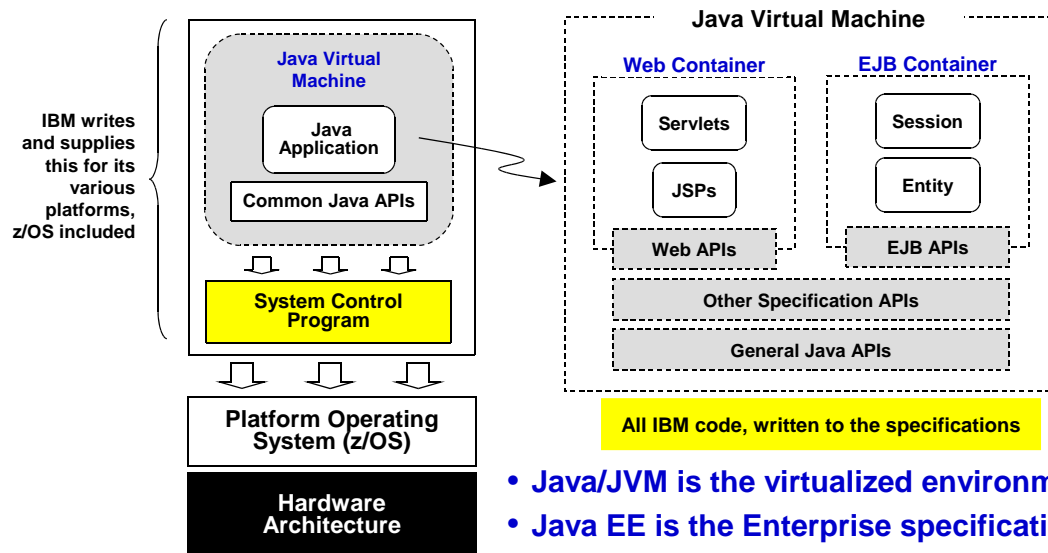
IBM writes and supplies this for its various platforms, z/OS included

Java Virtual Machine

Java Application

Common Java APIs

System Control Program

Platform Operating System (z/OS)

Hardware Architecture

Java Virtual Machine

Web Container

Servlets

JSPs

Web APIs

EJB Container

Session

Entity

EJB APIs

Other Specification APIs

General Java APIs

All IBM code, written to the specifications

• Java/JVM is the virtualized environm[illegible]

• Java EE is the Enterprise specificati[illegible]